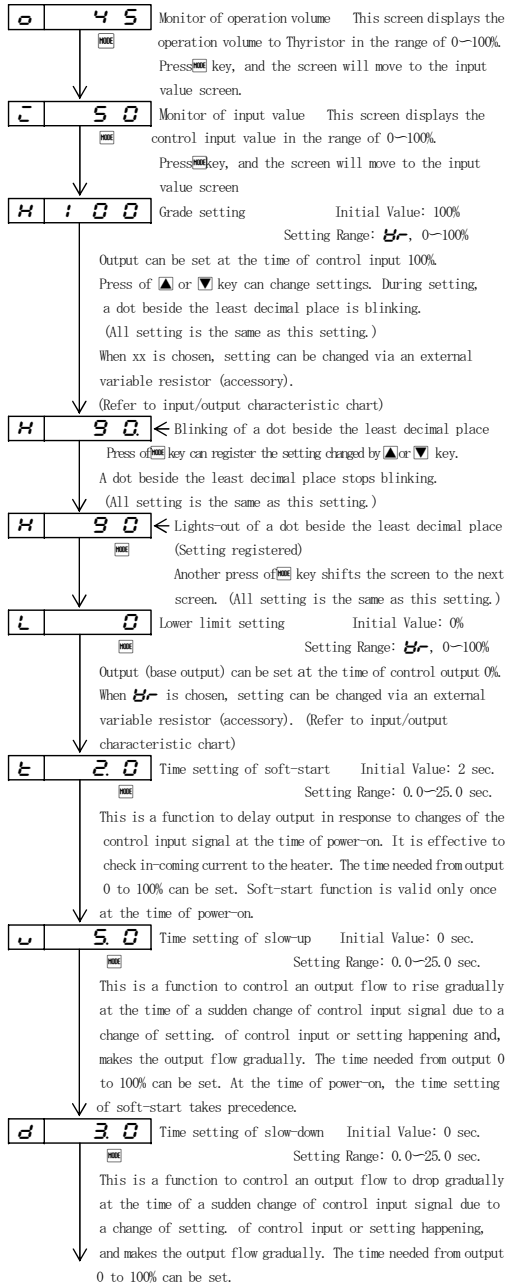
o | 45 Monitor of operation volume This screen displays the operation volume to Thyristor in the range of 0—100%. Press MODE key, and the screen will move to the input value screen.

MODE

c | 50 Monitor of input value This screen displays the control input value in the range of 0—100%.

MODE

Press MODE key, and the screen will move to the input value screen

H | 100 Grade setting Initial Value: 100%

Setting Range: Ur, 0—100%

Output can be set at the time of control input 100%.

Press of ▲ or ▼ key can change settings. During setting, a dot beside the least decimal place is blinking.

(All setting is the same as this setting.)

When xx is chosen, setting can be changed via an external variable resistor (accessory).

(Refer to input/output characteristic chart)

H | 90. ← Blinking of a dot beside the least decimal place

Press of MODE key can register the setting changed by ▲ or ▼ key.

A dot beside the least decimal place stops blinking.

(All setting is the same as this setting.)

H | 90 ← Lights-out of a dot beside the least decimal place

MODE

(Setting registered)

Another press of MODE key shifts the screen to the next screen. (All setting is the same as this setting.)

L | 0 Lower limit setting Initial Value: 0%

MODE

Setting Range: Ur, 0—100%

Output (base output) can be set at the time of control output 0%.

When Ur is chosen, setting can be changed via an external variable resistor (accessory). (Refer to input/output characteristic chart)

t | 2.0 Time setting of soft-start Initial Value: 2 sec.

MODE

Setting Range: 0.0—25.0 sec.

This is a function to delay output in response to changes of the control input signal at the time of power-on. It is effective to check in-coming current to the heater. The time needed from output 0 to 100% can be set. Soft-start function is valid only once at the time of power-on.

u | 5.0 Time setting of slow-up Initial Value: 0 sec.

MODE

Setting Range: 0.0—25.0 sec.

This is a function to control an output flow to rise gradually at the time of a sudden change of control input signal due to a change of setting. of control input or setting happening and, makes the output flow gradually. The time needed from output 0 to 100% can be set. At the time of power-on, the time setting of soft-start takes precedence.

d | 3.0 Time setting of slow-down Initial Value: 0 sec.

MODE

Setting Range: 0.0—25.0 sec.

This is a function to control an output flow to drop gradually at the time of a sudden change of control input signal due to a change of setting. of control input or setting happening, and makes the output flow gradually. The time needed from output 0 to 100% can be set.